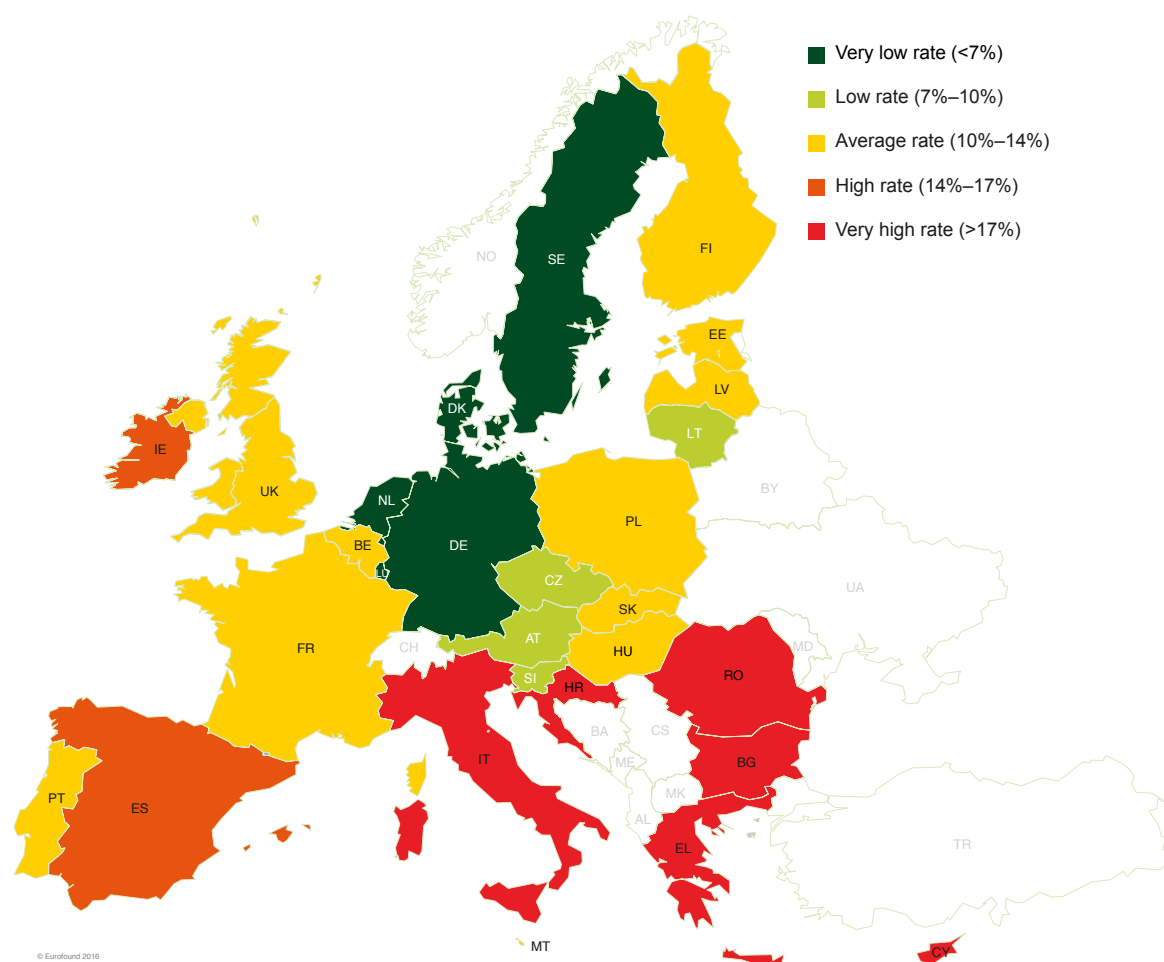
Very low rate (<7%)
Low rate (7%–10%)
Average rate (10%–14%)
High rate (14%–17%)
Very high rate (>17%)

NO
SE
FI
EE
LV
LT
DK
IE
UK
NL
BE
LU
DE
PL
BY
UA
CZ
SK
FR
CH
AT
HU
MD
RO
SI
HR
BA
CS
ME
BG
IT
MK
AL
PT
ES
EL
TR
MT
CY

© Eurofound 2016